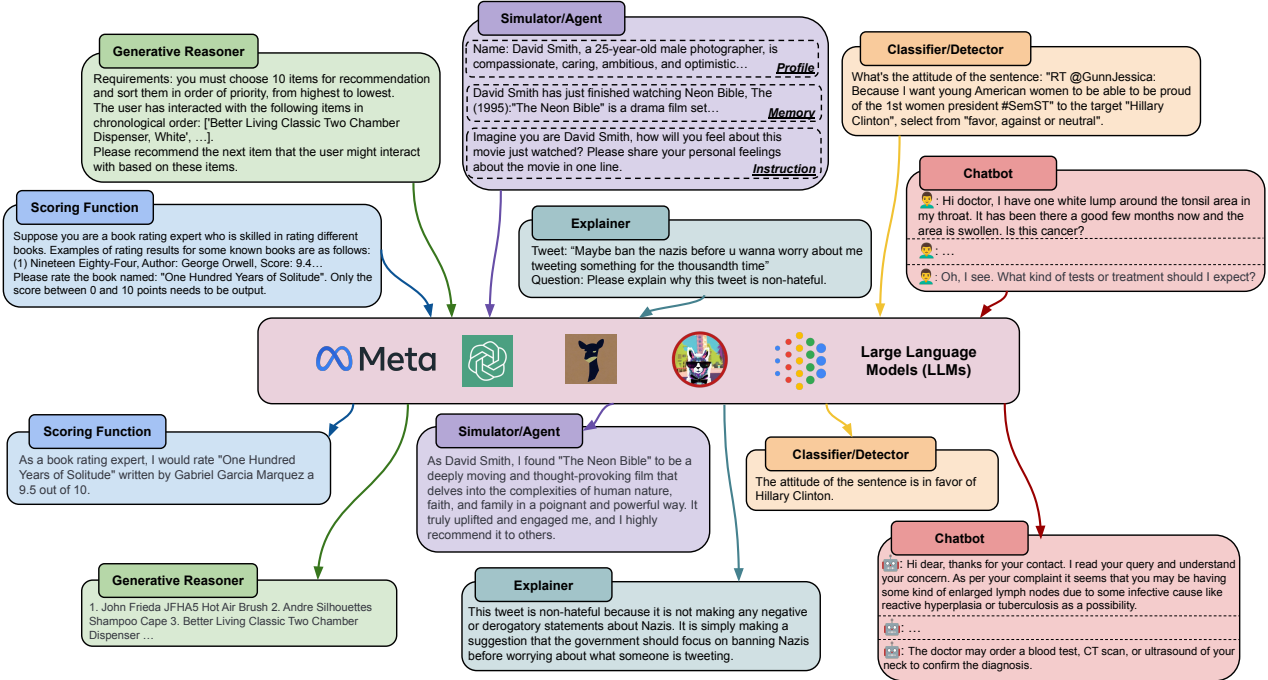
Simulator/Agent

Name: David Smith, a 25-year-old male photographer, is compassionate, caring, ambitious, and optimistic…
Profile

David Smith has just finished watching Neon Bible, The (1995):"The Neon Bible" is a drama film set…
Memory

Imagine you are David Smith, how will you feel about this movie just watched? Please share your personal feelings about the movie in one line.
Instruction

Generative Reasoner

Requirements: you must choose 10 items for recommendation and sort them in order of priority, from highest to lowest.
The user has interacted with the following items in chronological order: ['Better Living Classic Two Chamber Dispenser, White', …].
Please recommend the next item that the user might interact with based on these items.

Classifier/Detector

What's the attitude of the sentence: "RT @GunnJessica: Because I want young American women to be able to be proud of the 1st women president #SemST" to the target "Hillary Clinton", select from "favor, against or neutral".

Chatbot

: Hi doctor, I have one white lump around the tonsil area in my throat. It has been there a good few months now and the area is swollen. Is this cancer?
: …
: Oh, I see. What kind of tests or treatment should I expect?

Scoring Function

Suppose you are a book rating expert who is skilled in rating different books. Examples of rating results for some known books are as follows: (1) Nineteen Eighty-Four, Author: George Orwell, Score: 9.4…
Please rate the book named: "One Hundred Years of Solitude". Only the score between 0 and 10 points needs to be output.

Explainer

Tweet: "Maybe ban the nazis before u wanna worry about me tweeting something for the thousandth time"
Question: Please explain why this tweet is non-hateful.

Meta

Large Language Models (LLMs)

Scoring Function

As a book rating expert, I would rate "One Hundred Years of Solitude" written by Gabriel Garcia Marquez a 9.5 out of 10.

Simulator/Agent

As David Smith, I found "The Neon Bible" to be a deeply moving and thought-provoking film that delves into the complexities of human nature, faith, and family in a poignant and powerful way. It truly uplifted and engaged me, and I highly recommend it to others.

Classifier/Detector

The attitude of the sentence is in favor of Hillary Clinton.

Chatbot

: Hi dear, thanks for your contact. I read your query and understand your concern. As per your complaint it seems that you may be having some kind of enlarged lymph nodes due to some infective cause like reactive hyperplasia or tuberculosis as a possibility.
: …
: The doctor may order a blood test, CT scan, or ultrasound of your neck to confirm the diagnosis.

Generative Reasoner

1. John Frieda JFHA5 Hot Air Brush 2. Andre Silhouettes Shampoo Cape 3. Better Living Classic Two Chamber Dispenser …

Explainer

This tweet is non-hateful because it is not making any negative or derogatory statements about Nazis. It is simply making a suggestion that the government should focus on banning Nazis before worrying about what someone is tweeting.